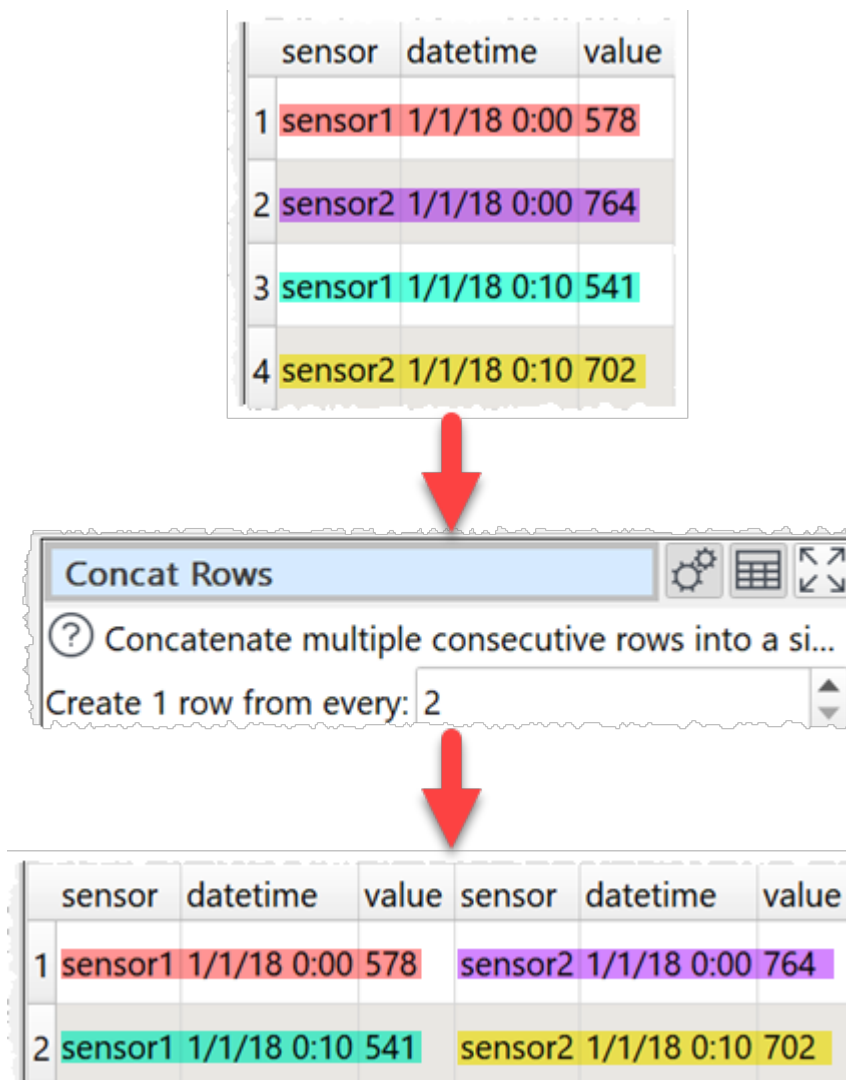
| | sensor | datetime | value |
|---|---|---|---|
| 1 | sensor1 | 1/1/18 0:00 | 578 |
| 2 | sensor2 | 1/1/18 0:00 | 764 |
| 3 | sensor1 | 1/1/18 0:10 | 541 |
| 4 | sensor2 | 1/1/18 0:10 | 702 |

Concat Rows

? Concatenate multiple consecutive rows into a si...

Create 1 row from every: 2

| | sensor | datetime | value | sensor | datetime | value |
|---|---|---|---|---|---|---|
| 1 | sensor1 | 1/1/18 0:00 | 578 | sensor2 | 1/1/18 0:00 | 764 |
| 2 | sensor1 | 1/1/18 0:10 | 541 | sensor2 | 1/1/18 0:10 | 702 |